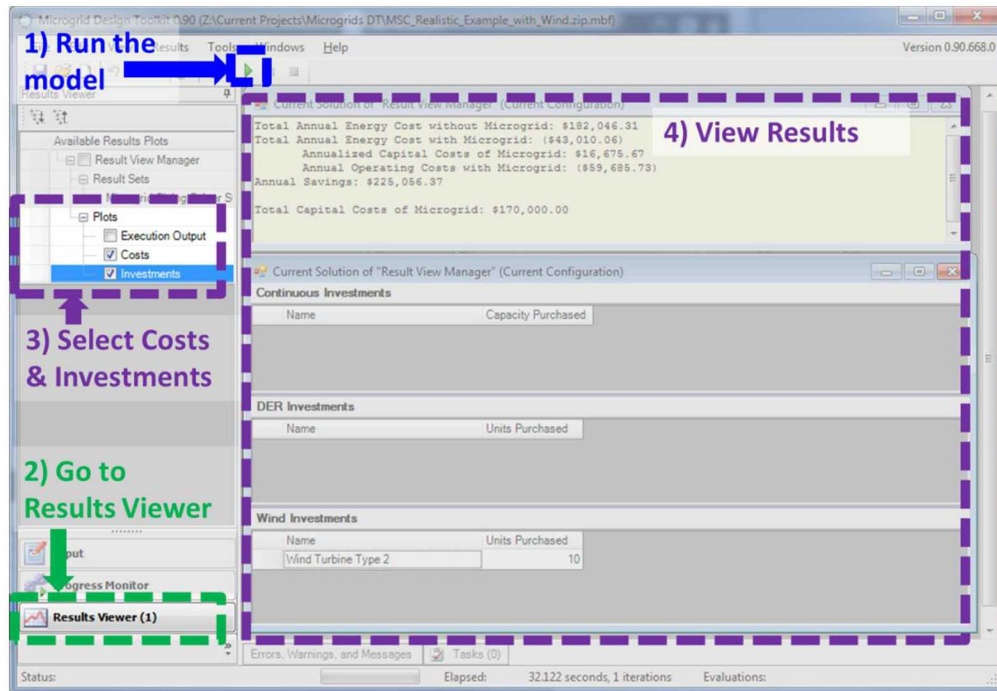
Microgrid Design Toolkit 0.90 (Z:\Current Projects\Microgrids DT\MSC_Realistic_Example_with_Wind.zip.mbf)

1) Run the model

Results Tools Windows Help

Version 0.90.668.0

Results Viewer

Available Results Plots

Result View Manager

Result Sets

Plots

Execution Output

Costs

Investments

3) Select Costs & Investments

2) Go to Results Viewer

Input

Progress Monitor

Results Viewer (1)

Current Solution of "Result View Manager" (Current Configuration)

4) View Results

Total Annual Energy Cost without Microgrid: $182,046.31
Total Annual Energy Cost with Microgrid: ($43,010.06)
Annualized Capital Costs of Microgrid: $16,675.67
Annual Operating Costs with Microgrid: ($59,685.73)
Annual Savings: $225,056.37

Total Capital Costs of Microgrid: $170,000.00

Current Solution of "Result View Manager" (Current Configuration)

Continuous Investments

| Name | Capacity Purchased |
|---|---|

DER Investments

| Name | Units Purchased |
|---|---|

Wind Investments

| Name | Units Purchased |
|---|---|
| Wind Turbine Type 2 | 10 |

Errors, Warnings, and Messages Tasks (0)

Status: Elapsed: 32.122 seconds, 1 iterations Evaluations: